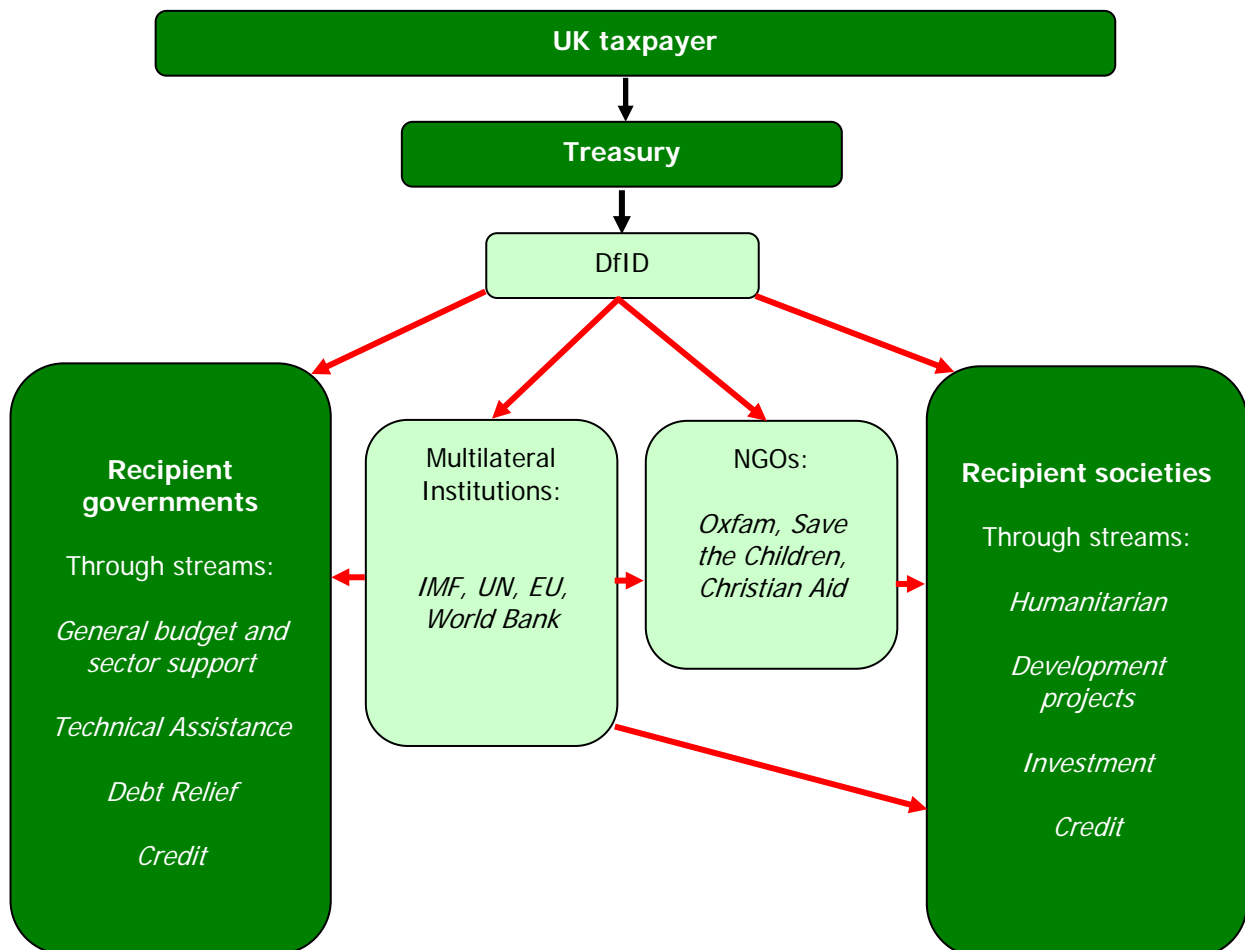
UK taxpayer

Treasury

DfID

Recipient governments

Through streams:

General budget and sector support

Technical Assistance

Debt Relief

Credit

Multilateral Institutions:

IMF, UN, EU, World Bank

NGOs:

Oxfam, Save the Children, Christian Aid

Recipient societies

Through streams:

Humanitarian

Development projects

Investment

Credit